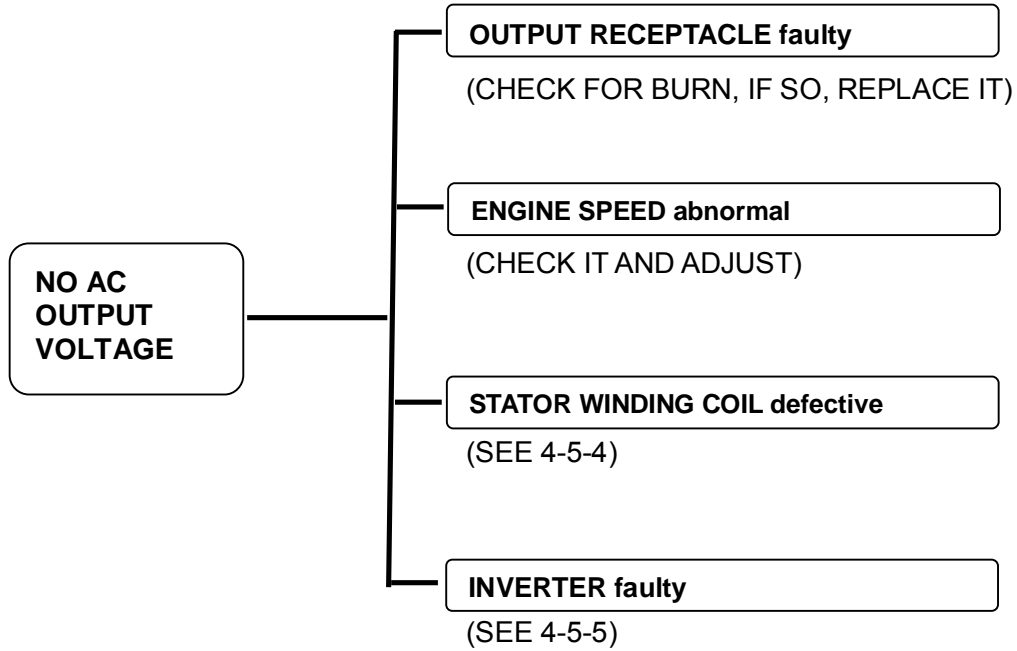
NO AC OUTPUT VOLTAGE

OUTPUT RECEPTACLE faulty

(CHECK FOR BURN, IF SO, REPLACE IT)

ENGINE SPEED abnormal

(CHECK IT AND ADJUST)

STATOR WINDING COIL defective

(SEE 4-5-4)

INVERTER faulty

(SEE 4-5-5)